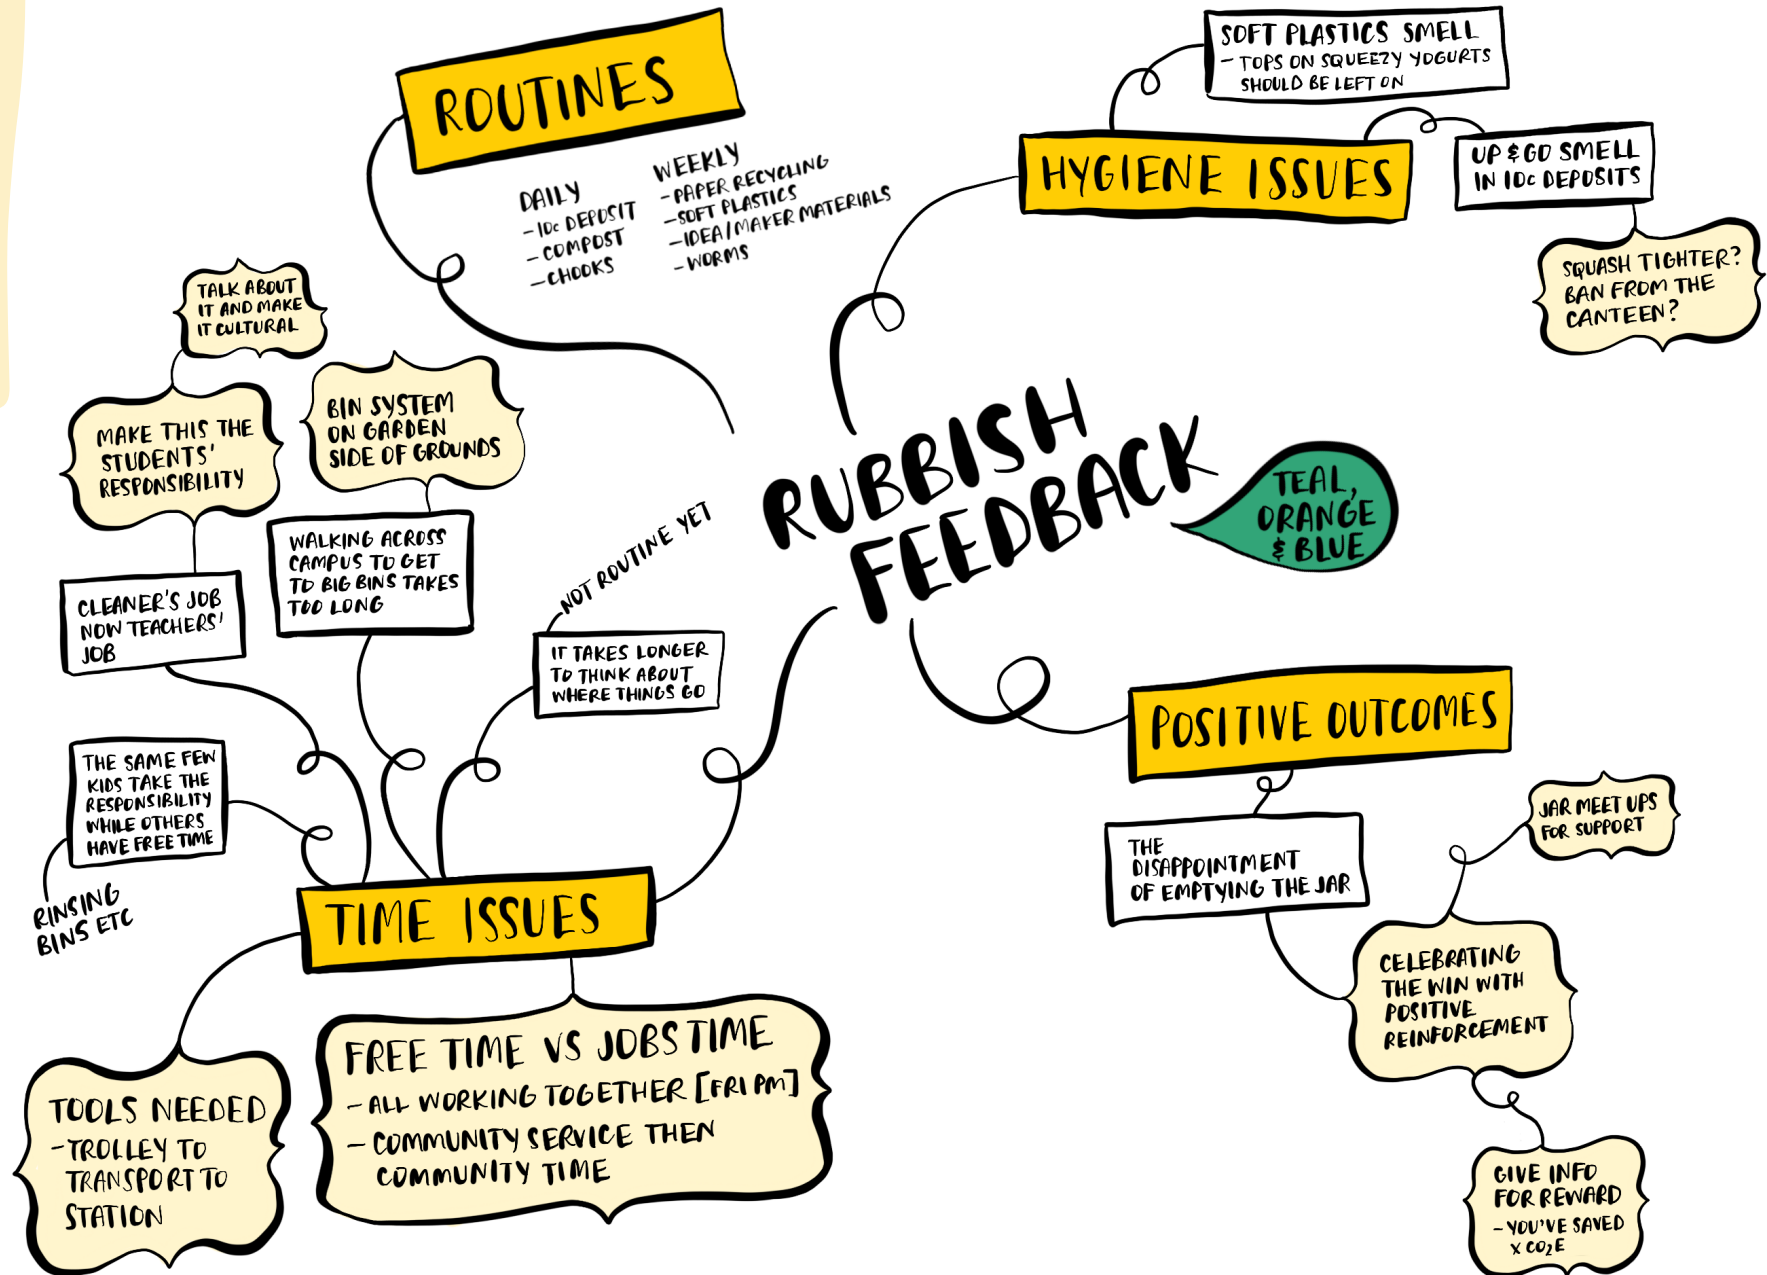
RUBBISH FEEDBACK

TEAL, ORANGE & BLUE

ROUTINES

DAILY
- 10c DEPOSIT
- COMPOST
- CHOOKS

WEEKLY
- PAPER RECYCLING
- SOFT PLASTICS
- IDEA/MAKER MATERIALS
- WORMS

HYGIENE ISSUES

SOFT PLASTICS SMELL
- TOPS ON SQUEEZY YOGURTS SHOULD BE LEFT ON

UP & GO SMELL IN 10c DEPOSITS

SQUASH TIGHTER? BAN FROM THE CANTEEN?

TALK ABOUT IT AND MAKE IT CULTURAL

MAKE THIS THE STUDENTS' RESPONSIBILITY

BIN SYSTEM ON GARDEN SIDE OF GROUNDS

CLEANER'S JOB NOW TEACHERS' JOB

WALKING ACROSS CAMPUS TO GET TO BIG BINS TAKES TOO LONG

NOT ROUTINE YET

IT TAKES LONGER TO THINK ABOUT WHERE THINGS GO

THE SAME FEW KIDS TAKE THE RESPONSIBILITY WHILE OTHERS HAVE FREE TIME

RINSING BINS ETC

TIME ISSUES

TOOLS NEEDED
- TROLLEY TO TRANSPORT TO STATION

FREE TIME VS JOBS TIME
- ALL WORKING TOGETHER [FRI PM]
- COMMUNITY SERVICE THEN COMMUNITY TIME

POSITIVE OUTCOMES

THE DISAPPOINTMENT OF EMPTYING THE JAR

JAR MEET UPS FOR SUPPORT

CELEBRATING THE WIN WITH POSITIVE REINFORCEMENT

GIVE INFO FOR REWARD
- YOU'VE SAVED X $CO_2E$